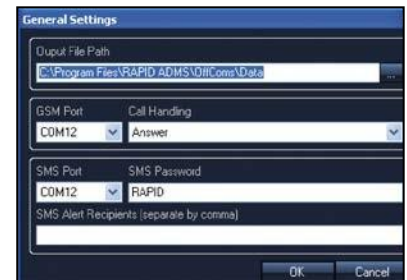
General Settings

Ouput File Path
C:\Program Files\RAPID ADMS\OffComs\Data ...

GSM Port
COM12

Call Handling
Answer

SMS Port
COM12

SMS Password
RAPID

SMS Alert Recipients (separate by comma)

OK Cancel